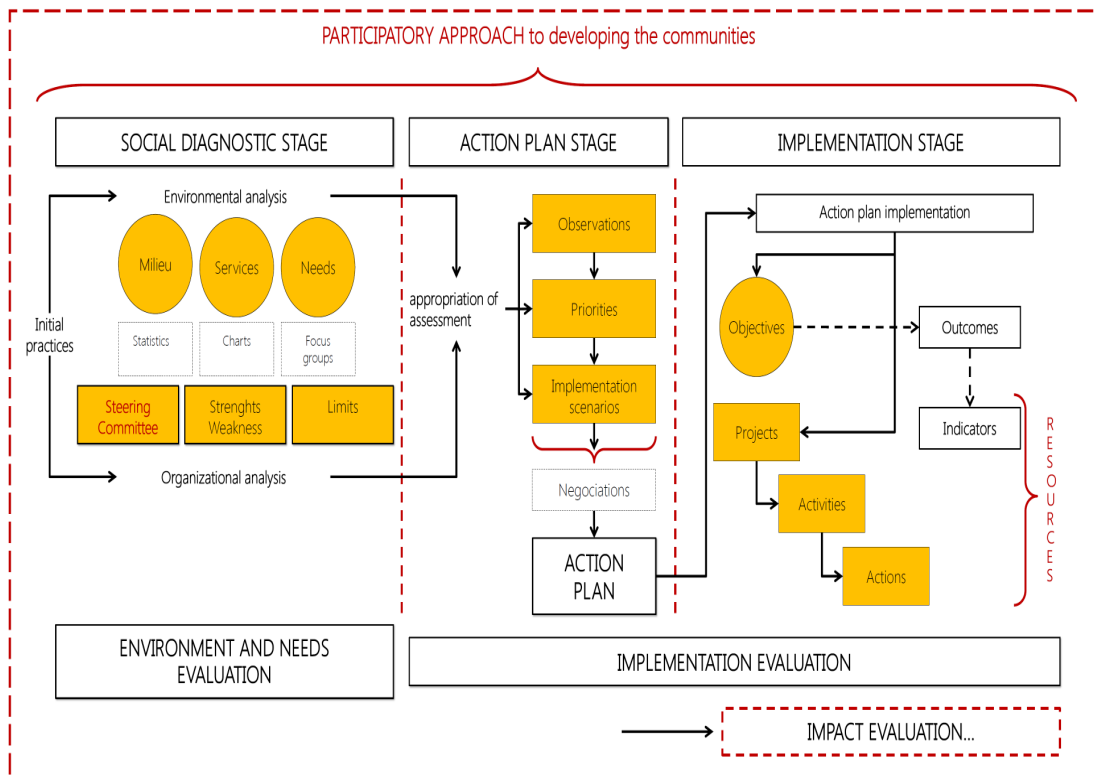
PARTICIPATORY APPROACH to developing the communities

SOCIAL DIAGNOSTIC STAGE

ACTION PLAN STAGE

IMPLEMENTATION STAGE

Environmental analysis

Milieu

Services

Needs

Initial practices

Statistics

Charts

Focus groups

Steering Committee

Strenghts Weakness

Limits

Organizational analysis

appropriation of assessment

Observations

Priorities

Implementation scenarios

Negociations

ACTION PLAN

Action plan implementation

Objectives

Outcomes

Indicators

Projects

Activities

Actions

RESOURCES

ENVIRONMENT AND NEEDS EVALUATION

IMPLEMENTATION EVALUATION

IMPACT EVALUATION...